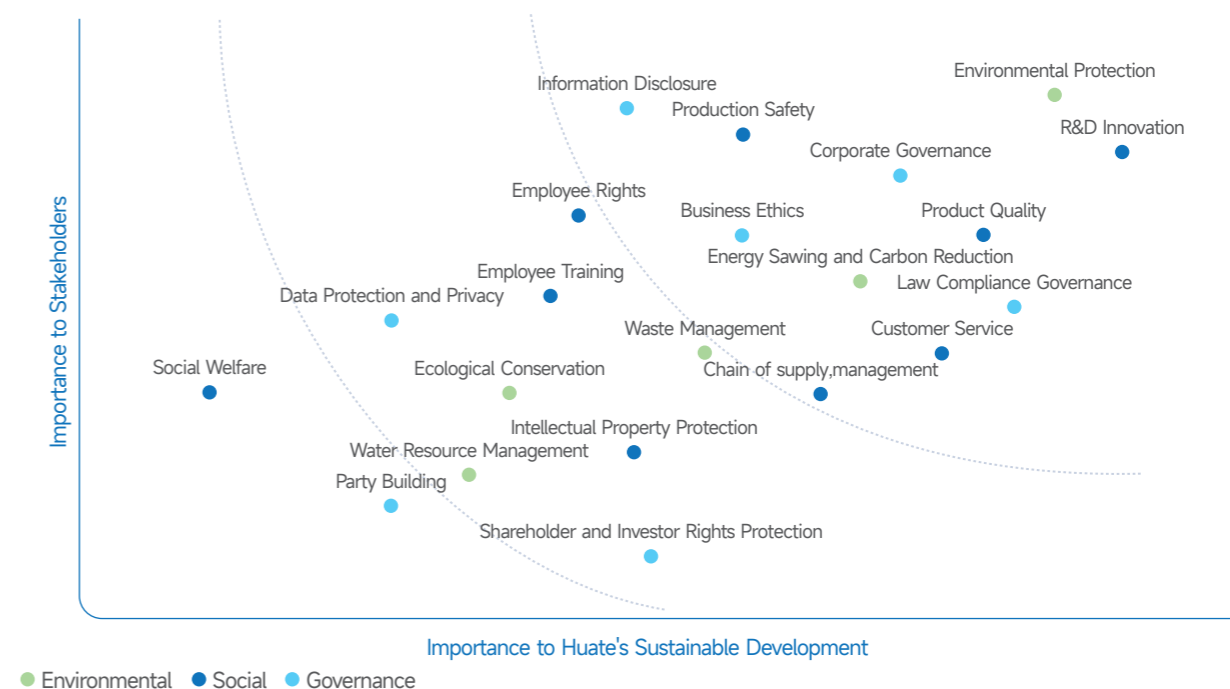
Importance to Stakeholders

Environmental Protection
Information Disclosure
Production Safety
R&D Innovation
Corporate Governance
Employee Rights
Business Ethics
Product Quality
Energy Sawing and Carbon Reduction
Employee Training
Law Compliance Governance
Data Protection and Privacy
Waste Management
Customer Service
Social Welfare
Ecological Conservation
Chain of supply,management
Intellectual Property Protection
Water Resource Management
Party Building
Shareholder and Investor Rights Protection

Importance to Huate's Sustainable Development

Environmental Social Governance